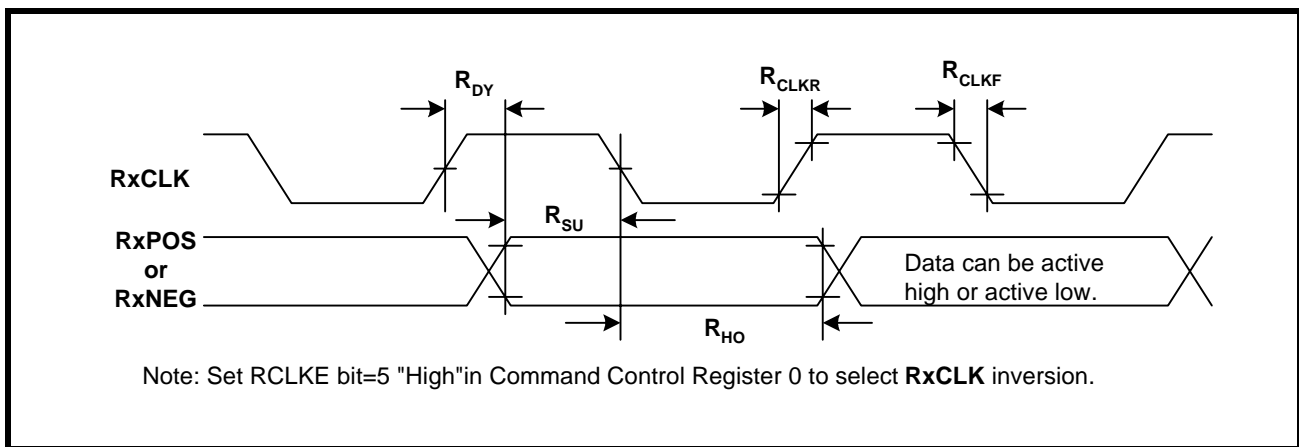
$R_{DY}$

$R_{CLKR}$

$R_{CLKF}$

RxCLK

$R_{SU}$

RxPOS or RxNEG

Data can be active high or active low.

$R_{HO}$

Note: Set RCLKE bit=5 "High"in Command Control Register 0 to select **RxCLK** inversion.